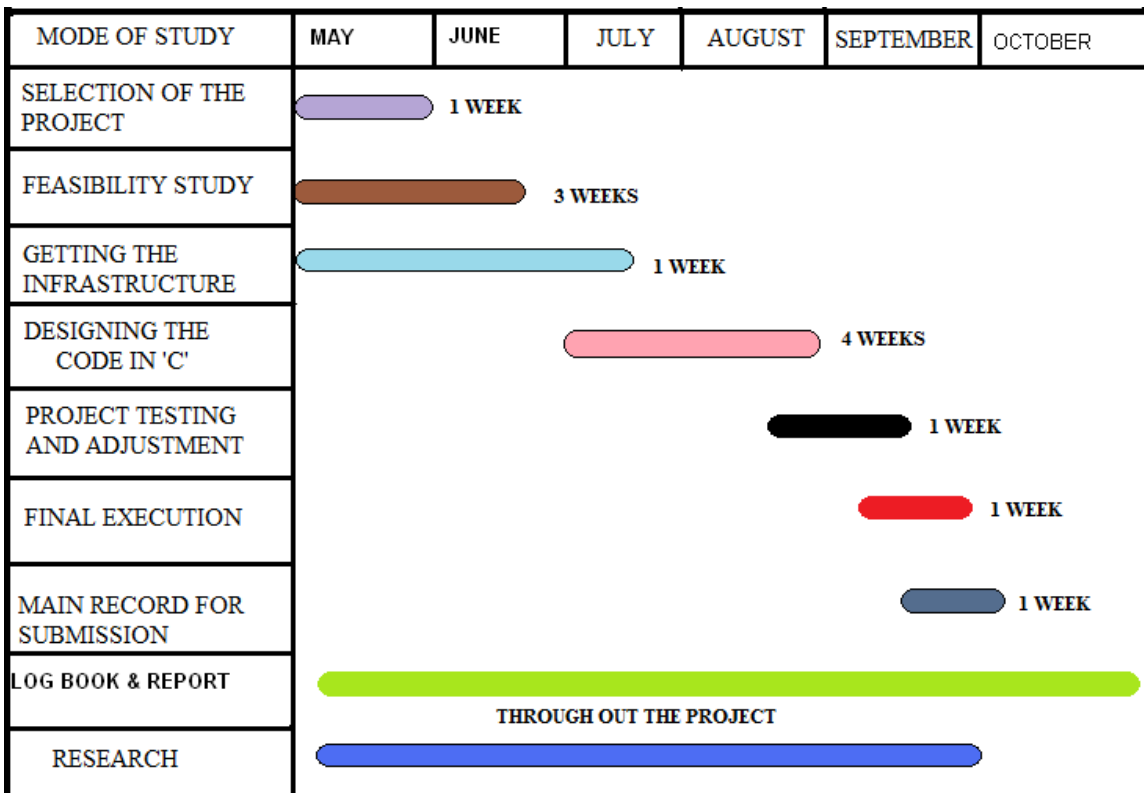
| MODE OF STUDY | MAY | JUNE | JULY | AUGUST | SEPTEMBER | OCTOBER |
|---|---|---|---|---|---|---|
| SELECTION OF THE PROJECT | 1 WEEK | | | | | |
| FEASIBILITY STUDY | 3 WEEKS | | | | | |
| GETTING THE INFRASTRUCTURE | 1 WEEK | | | | | |
| DESIGNING THE CODE IN 'C' | | | 4 WEEKS | | | |
| PROJECT TESTING AND ADJUSTMENT | | | | 1 WEEK | | |
| FINAL EXECUTION | | | | | 1 WEEK | |
| MAIN RECORD FOR SUBMISSION | | | | | 1 WEEK | |
| LOG BOOK & REPORT | THROUGH OUT THE PROJECT | | | | | |
| RESEARCH | | | | | | |